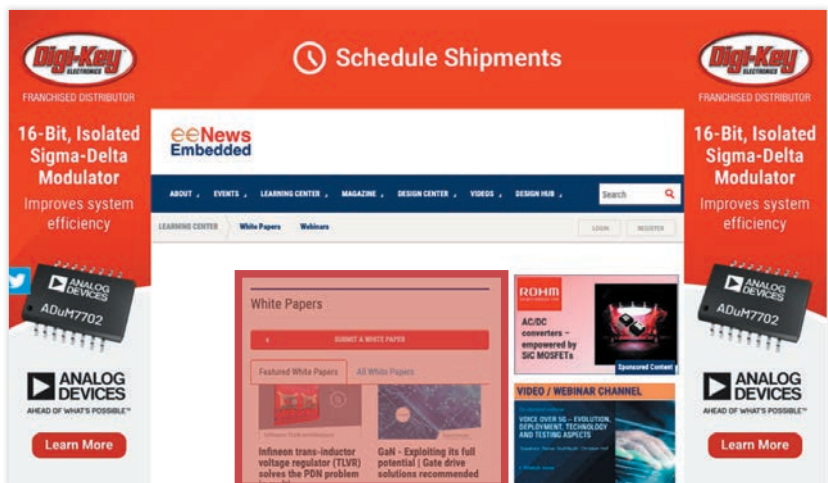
Digi-Key ELECTRONICS
FRANCHISED DISTRIBUTOR
16-Bit, Isolated Sigma-Delta Modulator
Improves system efficiency
ANALOG DEVICES
ADuM7702
ANALOG DEVICES
AHEAD OF WHAT'S POSSIBLE™
Learn More

Schedule Shipments

eeNews Embedded

ABOUT EVENTS LEARNING CENTER MAGAZINE DESIGN CENTER VIDEOS DESIGN HUB
Search
LEARNING CENTER White Papers Webinars
LOGIN REGISTER

White Papers
SUBMIT A WHITE PAPER
Featured White Papers All White Papers
Infineon trans-inductor voltage regulator (TLVR) solves the PDN problem
GaN - Exploiting its full potential | Gate drive solutions recommended

ROHM
AC/DC converters – empowered by SiC MOSFETs
Sponsored Content

VIDEO / WEBINAR CHANNEL
VOICE OVER 5G – EVOLUTION, DEPLOYMENT, TECHNOLOGY AND TESTING ASPECTS

Digi-Key ELECTRONICS
FRANCHISED DISTRIBUTOR
16-Bit, Isolated Sigma-Delta Modulator
Improves system efficiency
ANALOG DEVICES
ADuM7702
ANALOG DEVICES
AHEAD OF WHAT'S POSSIBLE™
Learn More